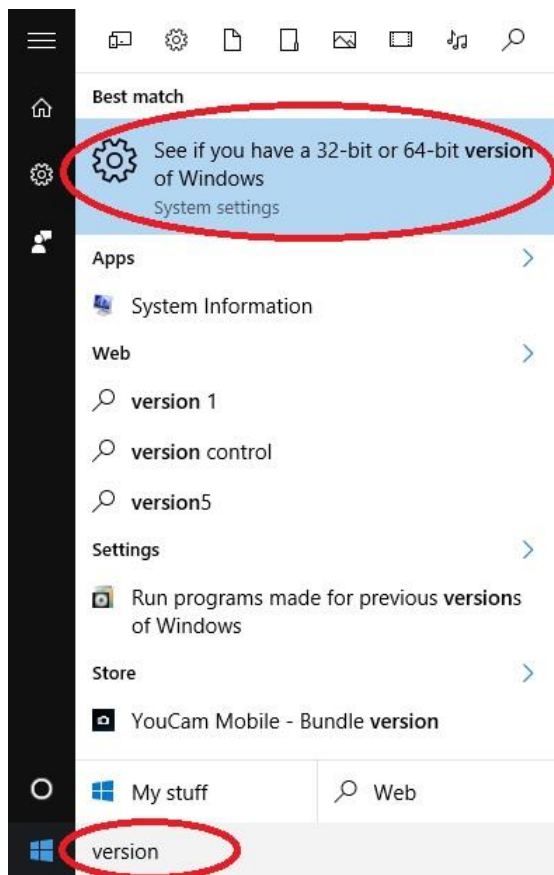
Best match

See if you have a 32-bit or 64-bit version of Windows
System settings

Apps

System Information

Web

version 1

version control

version5

Settings

Run programs made for previous versions of Windows

Store

YouCam Mobile - Bundle version

My stuff

Web

version